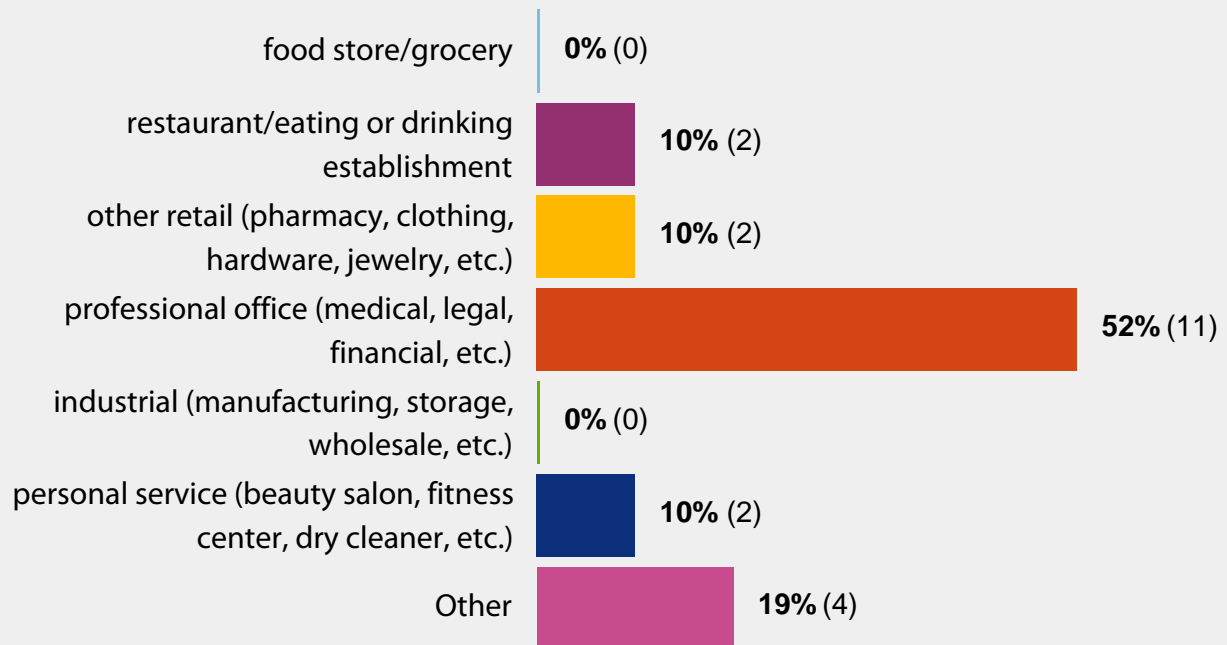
food store/grocery **0%** (0)

restaurant/eating or drinking establishment **10%** (2)

other retail (pharmacy, clothing, hardware, jewelry, etc.) **10%** (2)

professional office (medical, legal, financial, etc.) **52%** (11)

industrial (manufacturing, storage, wholesale, etc.) **0%** (0)

personal service (beauty salon, fitness center, dry cleaner, etc.) **10%** (2)

Other **19%** (4)